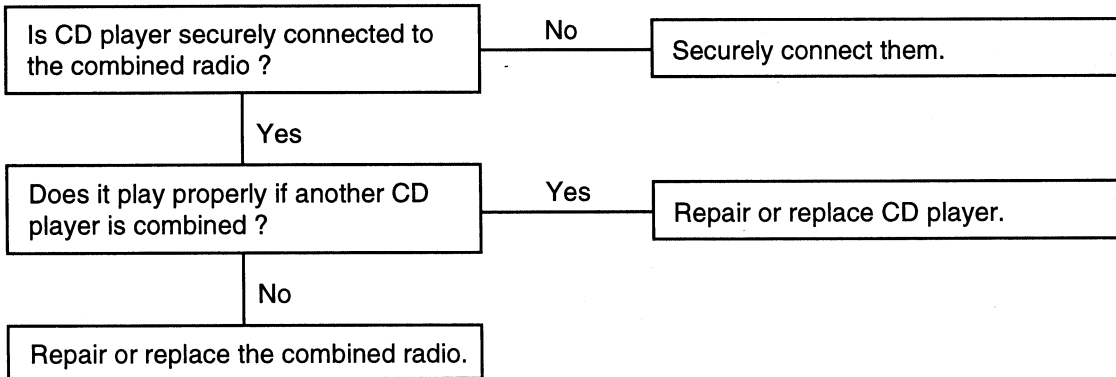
Is CD player securely connected to the combined radio ?

No

Securely connect them.

Yes

Does it play properly if another CD player is combined ?

Yes

Repair or replace CD player.

No

Repair or replace the combined radio.